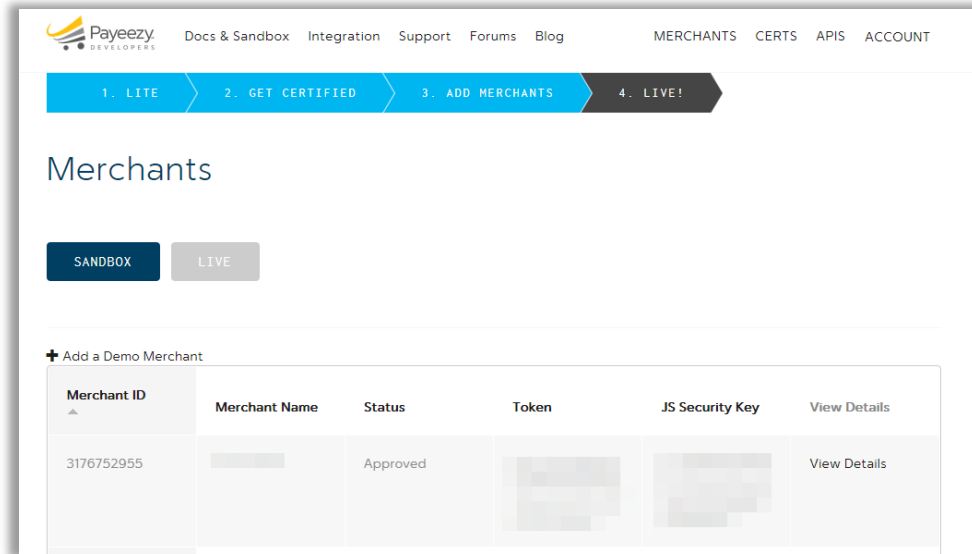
Payeezy DEVELOPERS Docs & Sandbox Integration Support Forums Blog MERCHANTS CERTS APIS ACCOUNT

1. LITE 2. GET CERTIFIED 3. ADD MERCHANTS 4. LIVE!

Merchants

SANDBOX LIVE

✚ Add a Demo Merchant

| Merchant ID | Merchant Name | Status | Token | JS Security Key | View Details |
|---|---|---|---|---|---|
| 3176752955 | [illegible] | Approved | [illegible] | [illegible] | View Details |